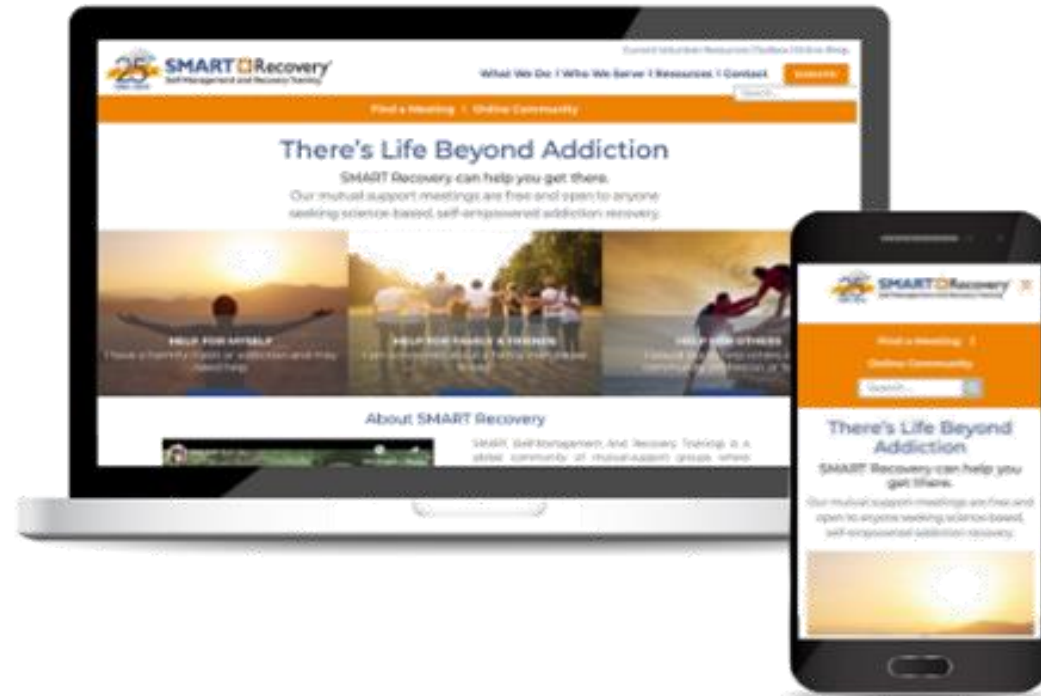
Current Volunteer Resources | Toolbox | Online Shop

25 SMART Recovery
Self-Management and Recovery Training

What We Do | Who We Serve | Resources | Contact

Donate

Search

Find a Meeting | Online Community

There's Life Beyond Addiction

SMART Recovery can help you get there.

Our mutual support meetings are free and open to anyone seeking science-based, self-empowered addiction recovery.

HELP FOR MYSELF
I have a harmful habit or addiction and may need help.

HELP FOR FAMILY & FRIENDS
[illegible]

HELP FOR OTHERS
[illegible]

About SMART Recovery

SMART, Self-Management And Recovery Training is a global community of mutual-support groups where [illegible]

25 SMART Recovery
Self-Management and Recovery Training

Find a Meeting

Online Community

Search...

There's Life Beyond Addiction

SMART Recovery can help you get there.

Our mutual support meetings are free and open to anyone seeking science-based, self-empowered addiction recovery.